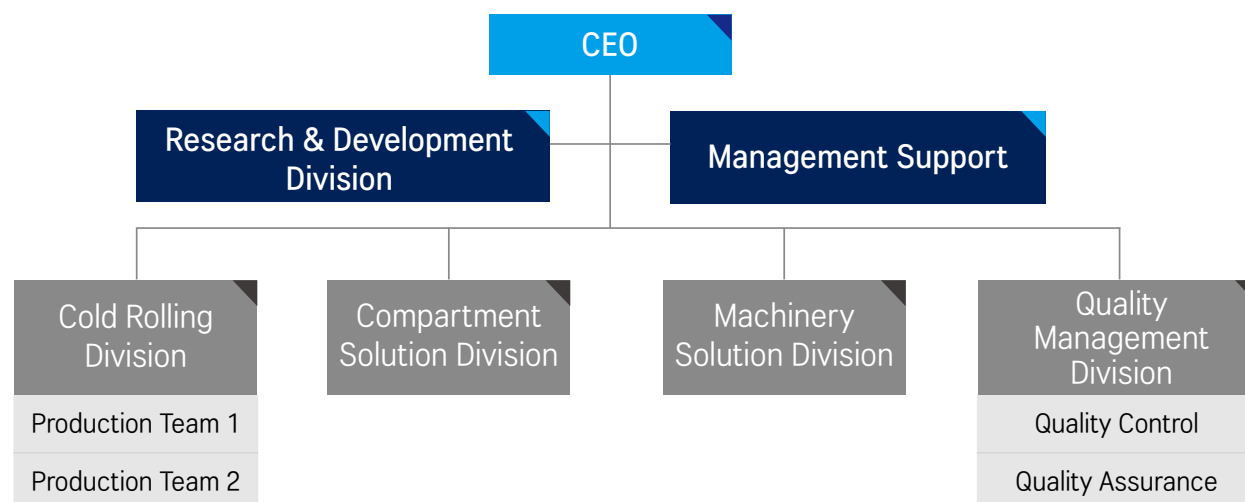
CEO

Research & Development Division

Management Support

Cold Rolling Division

Production Team 1

Production Team 2

Compartment Solution Division

Machinery Solution Division

Quality Management Division

Quality Control

Quality Assurance